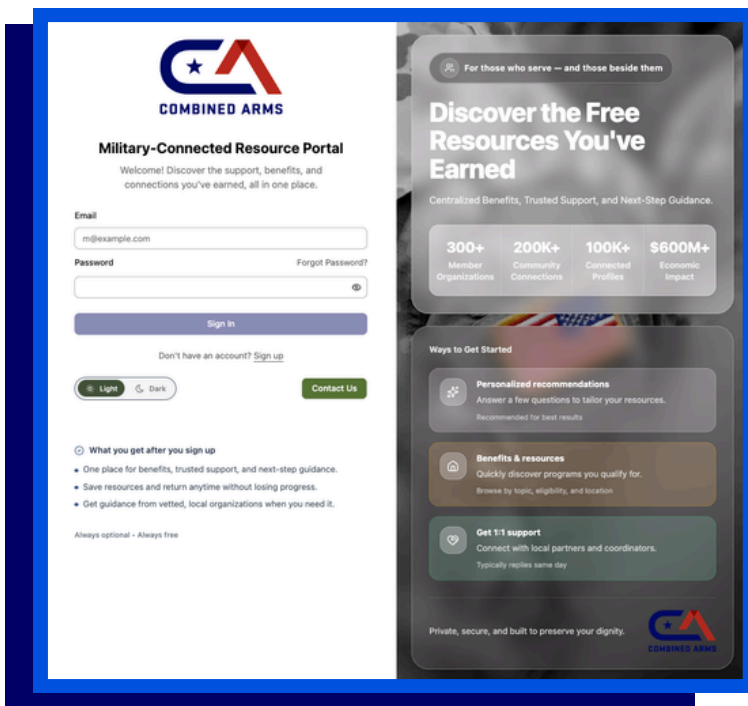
COMBINED ARMS

Military-Connected Resource Portal

Welcome! Discover the support, benefits, and connections you've earned, all in one place.

Email

m@example.com

Password

Forgot Password?

Sign In

Don't have an account? Sign up

Light Dark

Contact Us

What you get after you sign up

• One place for benefits, trusted support, and next-step guidance.

• Save resources and return anytime without losing progress.

• Get guidance from vetted, local organizations when you need it.

Always optional • Always free

For those who serve — and those beside them

Discover the Free Resources You've Earned

Centralized Benefits, Trusted Support, and Next-Step Guidance.

| 300+ | 200K+ | 100K+ | $600M+ |
|---|---|---|---|
| Member Organizations | Community Connections | Connected Profiles | Economic Impact |

Ways to Get Started

Personalized recommendations
Answer a few questions to tailor your resources.
Recommended for best results

Benefits & resources
Quickly discover programs you qualify for.
Browse by topic, eligibility, and location

Get 1:1 support
Connect with local partners and coordinators.
Typically replies same day

Private, secure, and built to preserve your dignity.

COMBINED ARMS